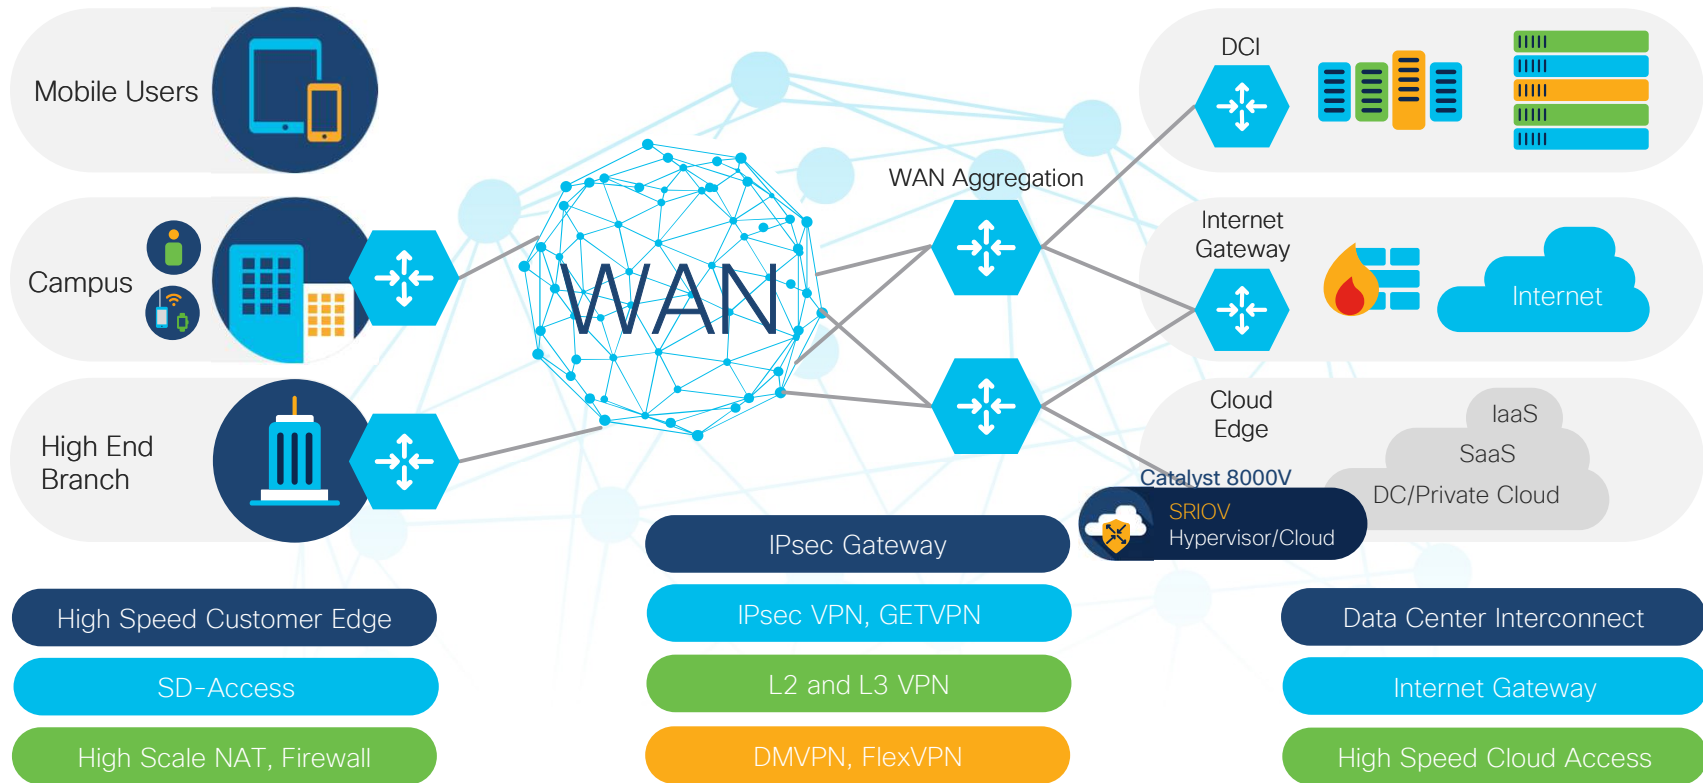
Mobile Users

Campus

High End Branch

WAN

WAN Aggregation

DCI

Internet Gateway

Internet

Cloud Edge

IaaS

SaaS

DC/Private Cloud

Catalyst 8000V

SRIOV

Hypervisor/Cloud

IPsec Gateway

High Speed Customer Edge

SD-Access

High Scale NAT, Firewall

IPsec VPN, GETVPN

L2 and L3 VPN

DMVPN, FlexVPN

Data Center Interconnect

Internet Gateway

High Speed Cloud Access